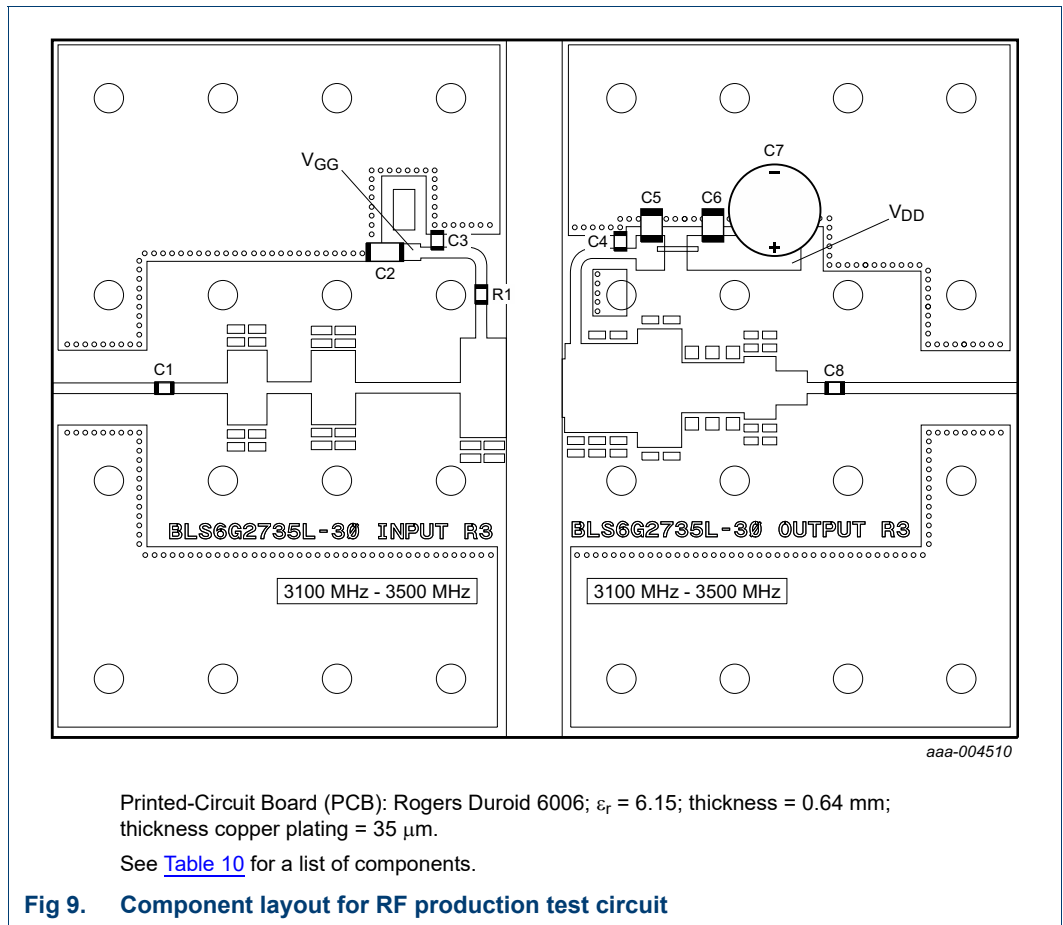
$V_{GG}$

C3

C2

R1

C1

BLS6G2735L-30 INPUT R3

3100 MHz - 3500 MHz

C7

C5

C6

$V_{DD}$

C4

−

+

C8

BLS6G2735L-30 OUTPUT R3

3100 MHz - 3500 MHz

aaa-004510

Printed-Circuit Board (PCB): Rogers Duroid 6006; $\varepsilon_r$ = 6.15; thickness = 0.64 mm; thickness copper plating = 35 $\mu$m.

See Table 10 for a list of components.

Fig 9. Component layout for RF production test circuit